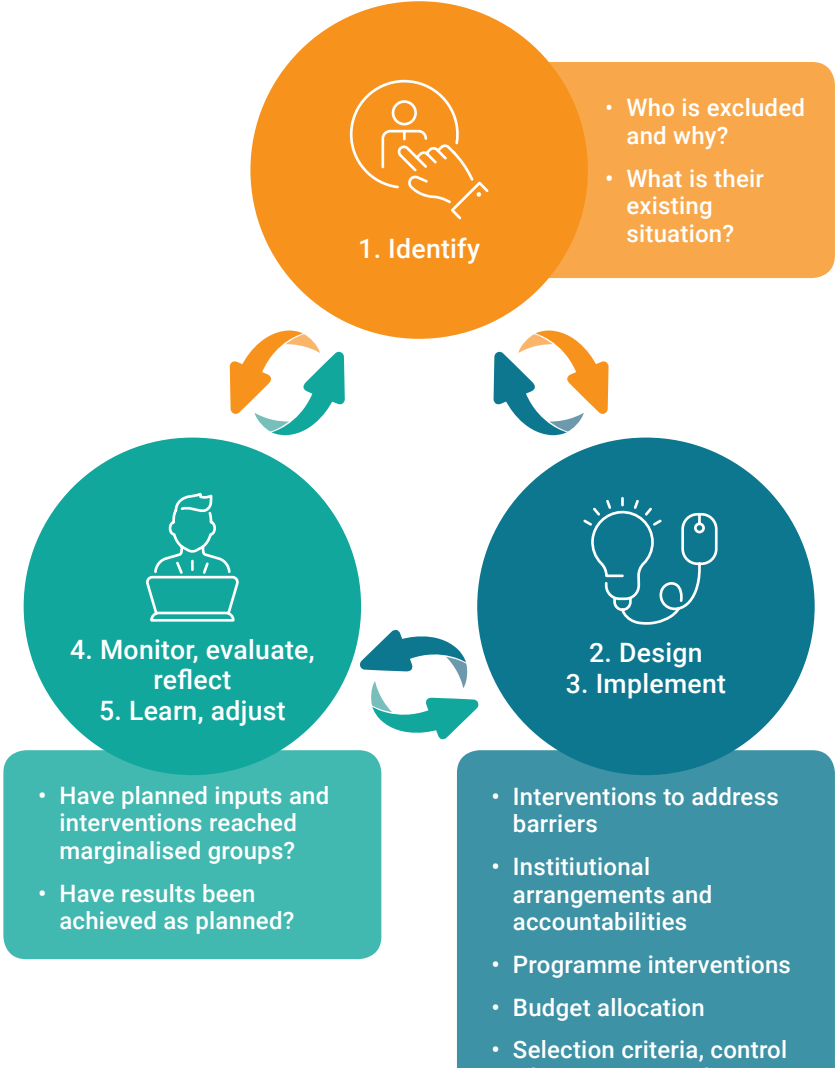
1. Identify

- Who is excluded and why?
- What is their existing situation?

4. Monitor, evaluate, reflect
5. Learn, adjust

- Have planned inputs and interventions reached marginalised groups?
- Have results been achieved as planned?

2. Design
3. Implement

- Interventions to address barriers
- Instiitutional arrangements and accountabilities
- Programme interventions
- Budget allocation
- Selection criteria, control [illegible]